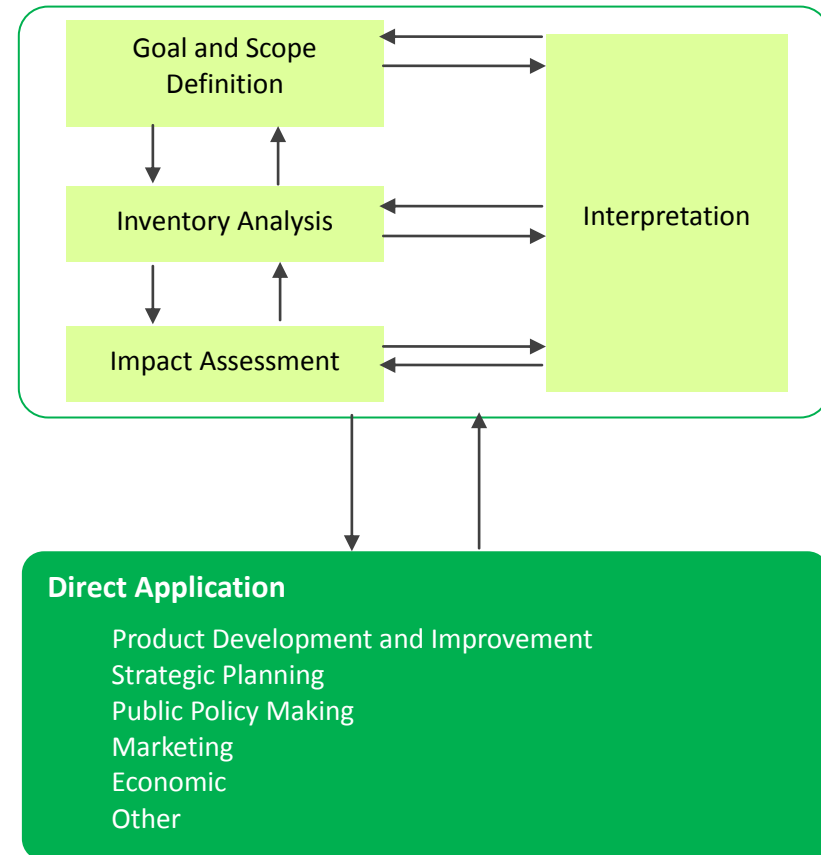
Goal and Scope Definition

Inventory Analysis

Impact Assessment

Interpretation

Direct Application

Product Development and Improvement
Strategic Planning
Public Policy Making
Marketing
Economic
Other